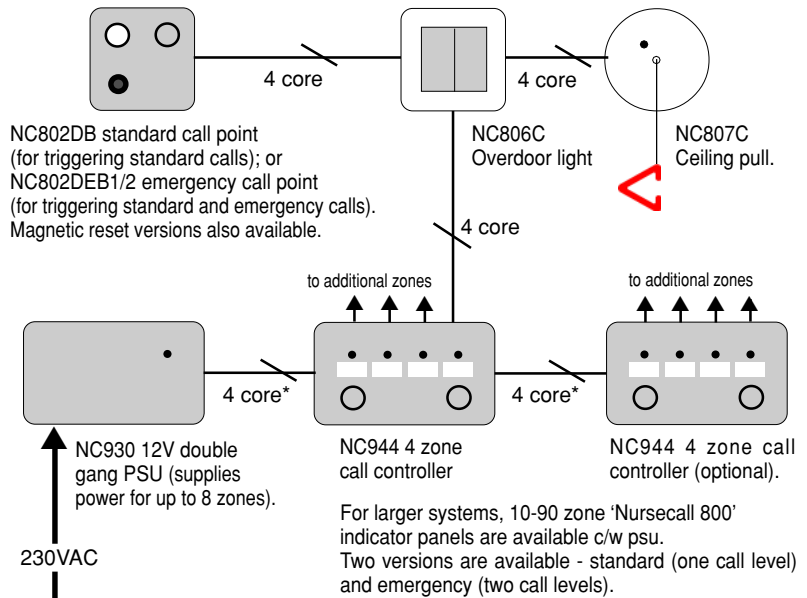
4 core

4 core

NC802DB standard call point (for triggering standard calls); or NC802DEB1/2 emergency call point (for triggering standard and emergency calls). Magnetic reset versions also available.

NC806C
Overdoor light

NC807C
Ceiling pull.

4 core

to additional zones

to additional zones

4 core*

4 core*

NC930 12V double gang PSU (supplies power for up to 8 zones).

NC944 4 zone call controller

NC944 4 zone call controller (optional).

For larger systems, 10-90 zone 'Nursecall 800' indicator panels are available c/w psu.
Two versions are available - standard (one call level) and emergency (two call levels).

230VAC